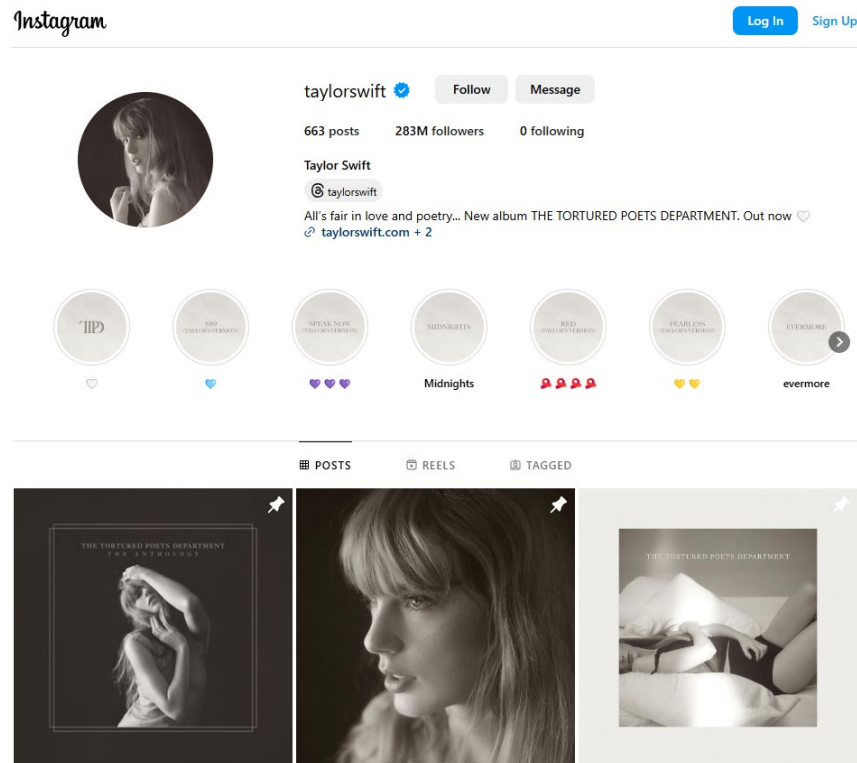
Instagram

Log In Sign Up

taylorswift

Follow Message

663 posts 283M followers 0 following

Taylor Swift

taylorswift

All's fair in love and poetry... New album THE TORTURED POETS DEPARTMENT. Out now 🤍

taylorswift.com + 2

TTPD

1989 (TAYLOR'S VERSION)

SPEAK NOW (TAYLOR'S VERSION)

MIDNIGHTS

RED (TAYLOR'S VERSION)

FEARLESS (TAYLOR'S VERSION)

EVERMORE

🤍

💙

💜💜💜

Midnights

🌹🌹🌹🌹

💛💛

evermore

POSTS REELS TAGGED

THE TORTURED POETS DEPARTMENT
THE ANTHOLOGY

THE TORTURED POETS DEPARTMENT